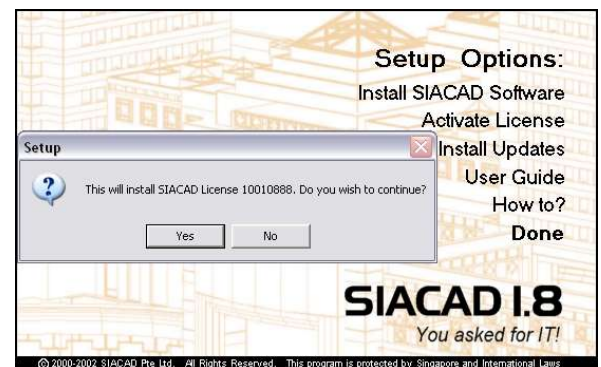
Setup Options:
Install SIACAD Software
Activate License
Install Updates
User Guide
How to?
Done

Setup
This will install SIACAD License 10010888. Do you wish to continue?
Yes
No

SIACAD I.8
You asked for IT!

© 2000-2002 SIACAD Pte Ltd. All Rights Reserved. This program is protected by Singapore and International Laws